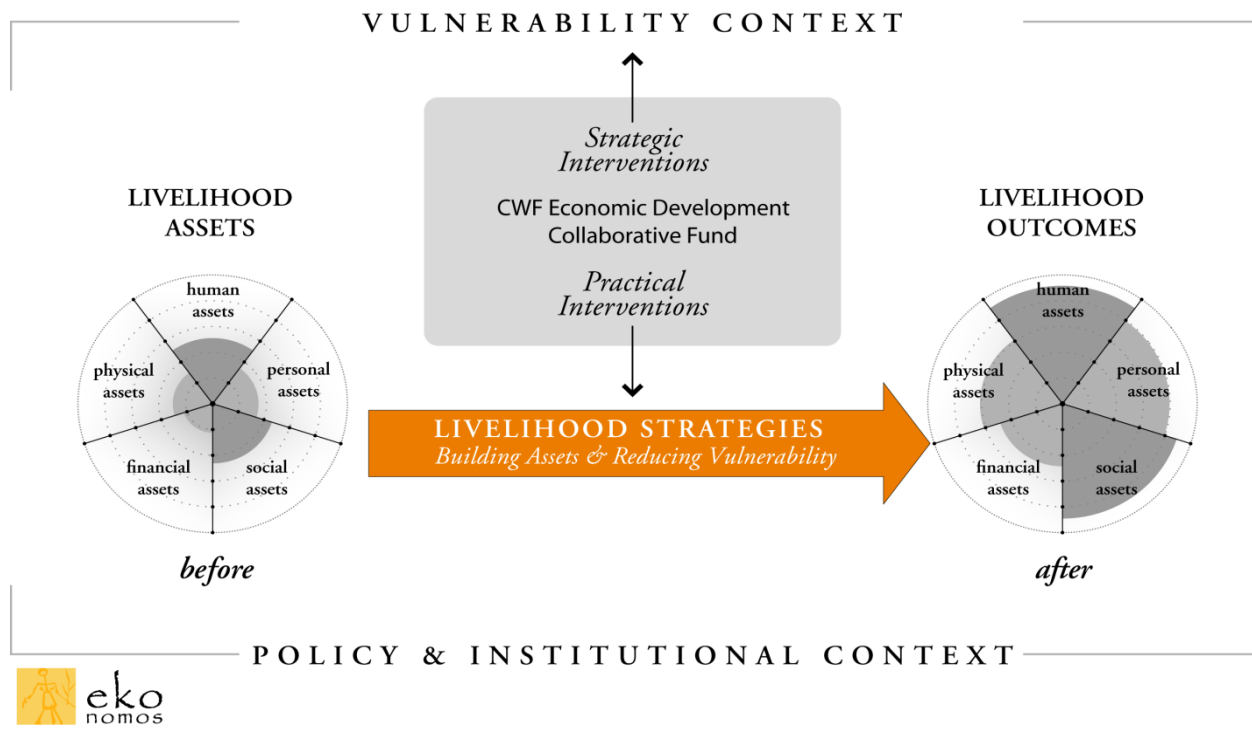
VULNERABILITY CONTEXT

Strategic Interventions

CWF Economic Development Collaborative Fund

Practical Interventions

LIVELIHOOD ASSETS

human assets

personal assets

physical assets

financial assets

social assets

before

LIVELIHOOD STRATEGIES
Building Assets & Reducing Vulnerability

LIVELIHOOD OUTCOMES

human assets

personal assets

physical assets

financial assets

social assets

after

POLICY & INSTITUTIONAL CONTEXT

eko nomos